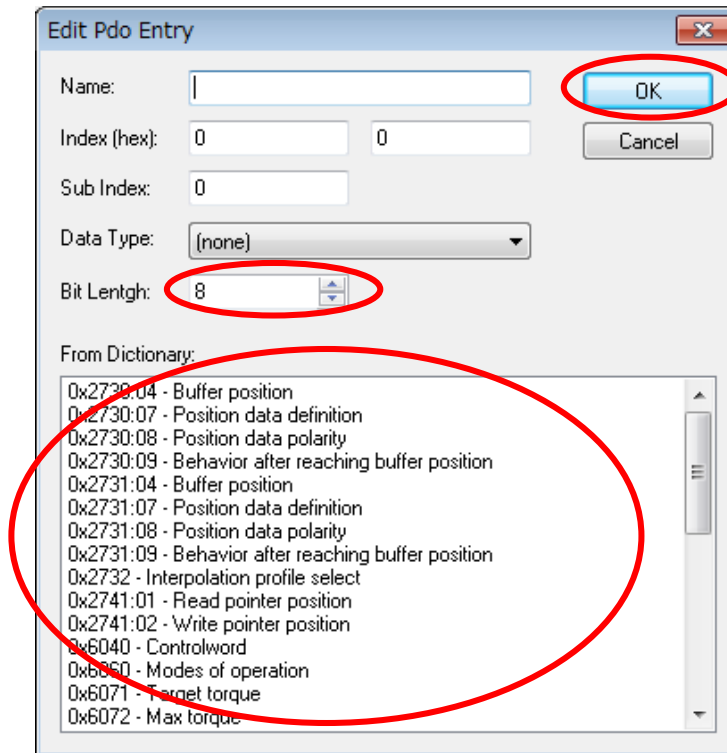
Edit Pdo Entry

Name:

OK

Index (hex): 0 0

Cancel

Sub Index: 0

Data Type: (none)

Bit Lentgh: 8

From Dictionary:

0x2730:04 - Buffer position
0x2730:07 - Position data definition
0x2730:08 - Position data polarity
0x2730:09 - Behavior after reaching buffer position
0x2731:04 - Buffer position
0x2731:07 - Position data definition
0x2731:08 - Position data polarity
0x2731:09 - Behavior after reaching buffer position
0x2732 - Interpolation profile select
0x2741:01 - Read pointer position
0x2741:02 - Write pointer position
0x6040 - Controlword
0x6060 - Modes of operation
0x6071 - Target torque
0x6072 - Max torque